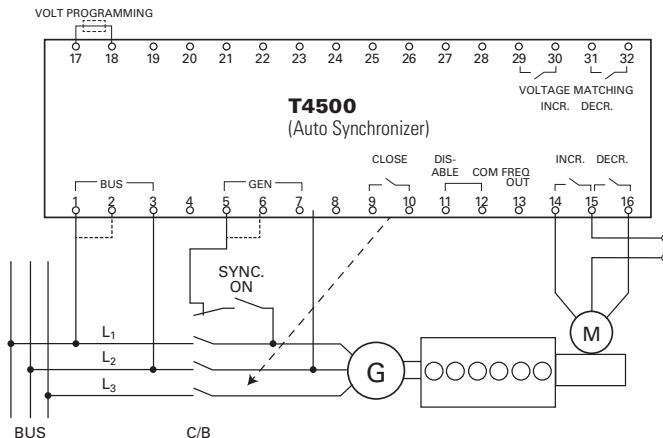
VOLT PROGRAMMING

17 18 19 20 21 22 23 24 25 26 27 28 29 30 31 32

VOLTAGE MATCHING
INCR. DECR.

**T4500**
(Auto Synchronizer)

CLOSE DIS-ABLE COM FREQ OUT INCR. DECR.

BUS GEN

1 2 3 4 5 6 7 8 9 10 11 12 13 14 15 16

SYNC. ON

$L_1$
$L_2$
$L_3$

G

M

BUS C/B